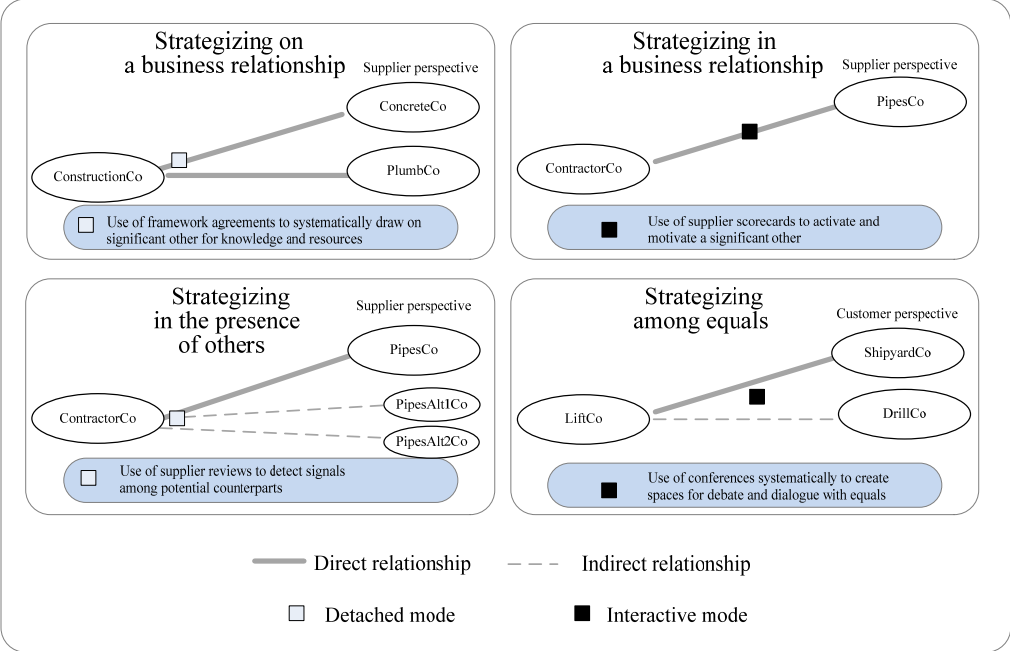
Strategizing on a business relationship

Supplier perspective

ConcreteCo

ConstructionCo

PlumbCo

Use of framework agreements to systematically draw on significant other for knowledge and resources

Strategizing in a business relationship

Supplier perspective

PipesCo

ContractorCo

Use of supplier scorecards to activate and motivate a significant other

Strategizing in the presence of others

Supplier perspective

PipesCo

ContractorCo

PipesAlt1Co

PipesAlt2Co

Use of supplier reviews to detect signals among potential counterparts

Strategizing among equals

Customer perspective

ShipyardCo

LiftCo

DrillCo

Use of conferences systematically to create spaces for debate and dialogue with equals

Direct relationship

Indirect relationship

Detached mode

Interactive mode